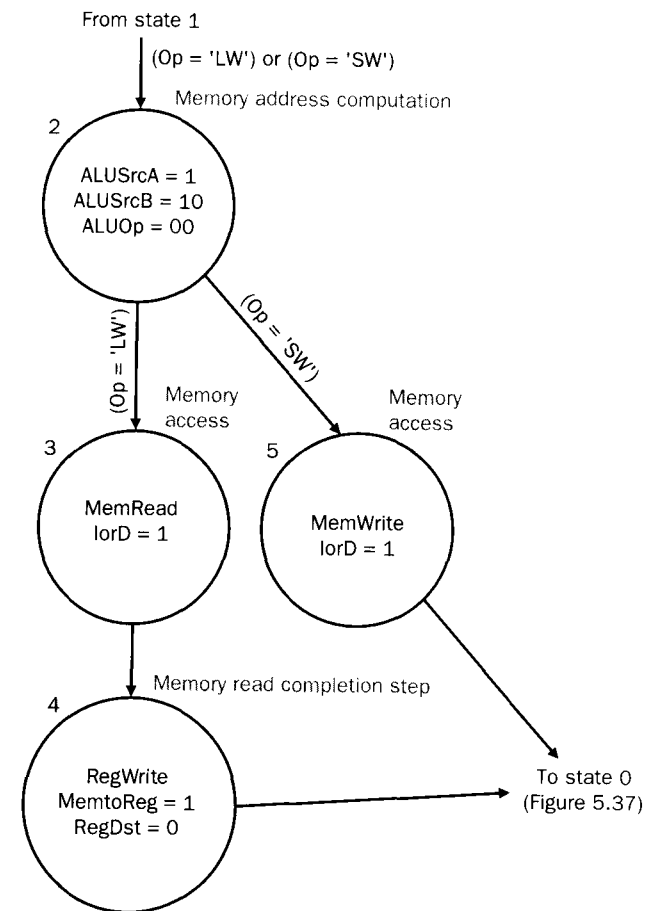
From state 1

(Op = 'LW') or (Op = 'SW')

Memory address computation

2

ALUSrcA = 1
ALUSrcB = 10
ALUOp = 00

(Op = 'LW')

(Op = 'SW')

Memory access

Memory access

3

MemRead
IorD = 1

5

MemWrite
IorD = 1

Memory read completion step

4

RegWrite
MemtoReg = 1
RegDst = 0

To state 0
(Figure 5.37)